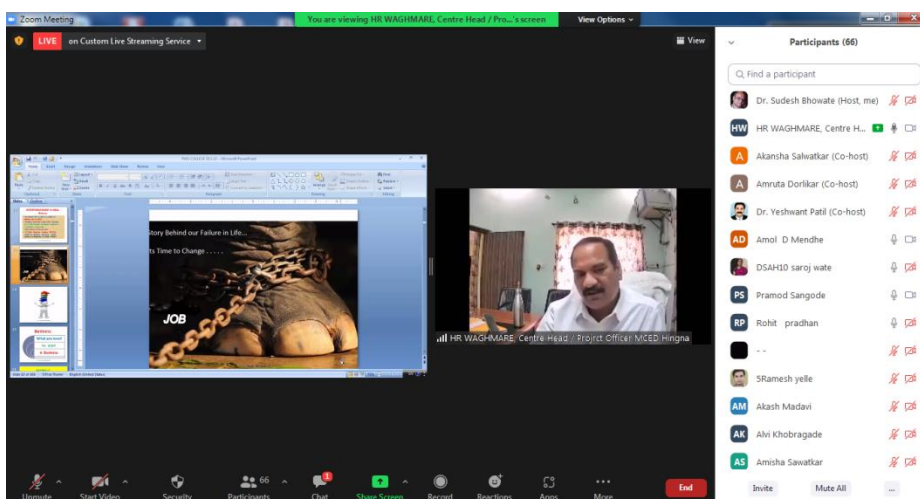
Zoom Meeting

You are viewing HR WAGHMARE, Centre Head / Pro...'s screen

View Options

LIVE on Custom Live Streaming Service

View

Story Behind our Failure in Life...

ts Time to Change . . . . .

JOB

HR WAGHMARE, Centre Head / Projrct Officer MCED Hingna

Participants (66)

Find a participant

Dr. Sudesh Bhowate (Host, me)

HW HR WAGHMARE, Centre H...

A Akansha Salwatkar (Co-host)

A Amruta Dorlikar (Co-host)

Dr. Yeshwant Patil (Co-host)

AD Amol D Mendhe

DSAH10 saroj wate

PS Pramod Sangode

RP Rohit pradhan

- -

5Ramesh yelle

AM Akash Madavi

AK Alvi Khobragade

AS Amisha Sawatkar

Unmute

Start Video

Security

Participants 66

Chat

Share Screen

Record

Reactions

Apps

More

End

Invite

Mute All

...